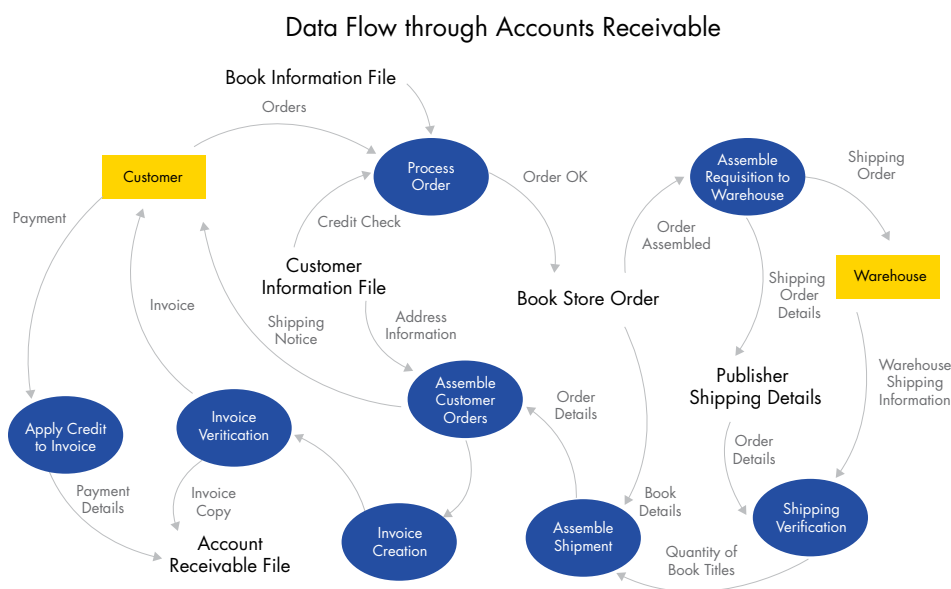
Data Flow through Accounts Receivable

Book Information File

Orders

Customer

Process Order

Order OK

Assemble Requisition to Warehouse

Shipping Order

Payment

Credit Check

Order Assembled

Warehouse

Customer Information File

Book Store Order

Shipping Order Details

Invoice

Shipping Notice

Address Information

Warehouse Shipping Information

Publisher Shipping Details

Order Details

Assemble Customer Orders

Apply Credit to Invoice

Invoice Veritication

Order Details

Payment Details

Invoice Copy

Book Details

Shipping Verification

Account Receivable File

Invoice Creation

Assemble Shipment

Quantity of Book Titles